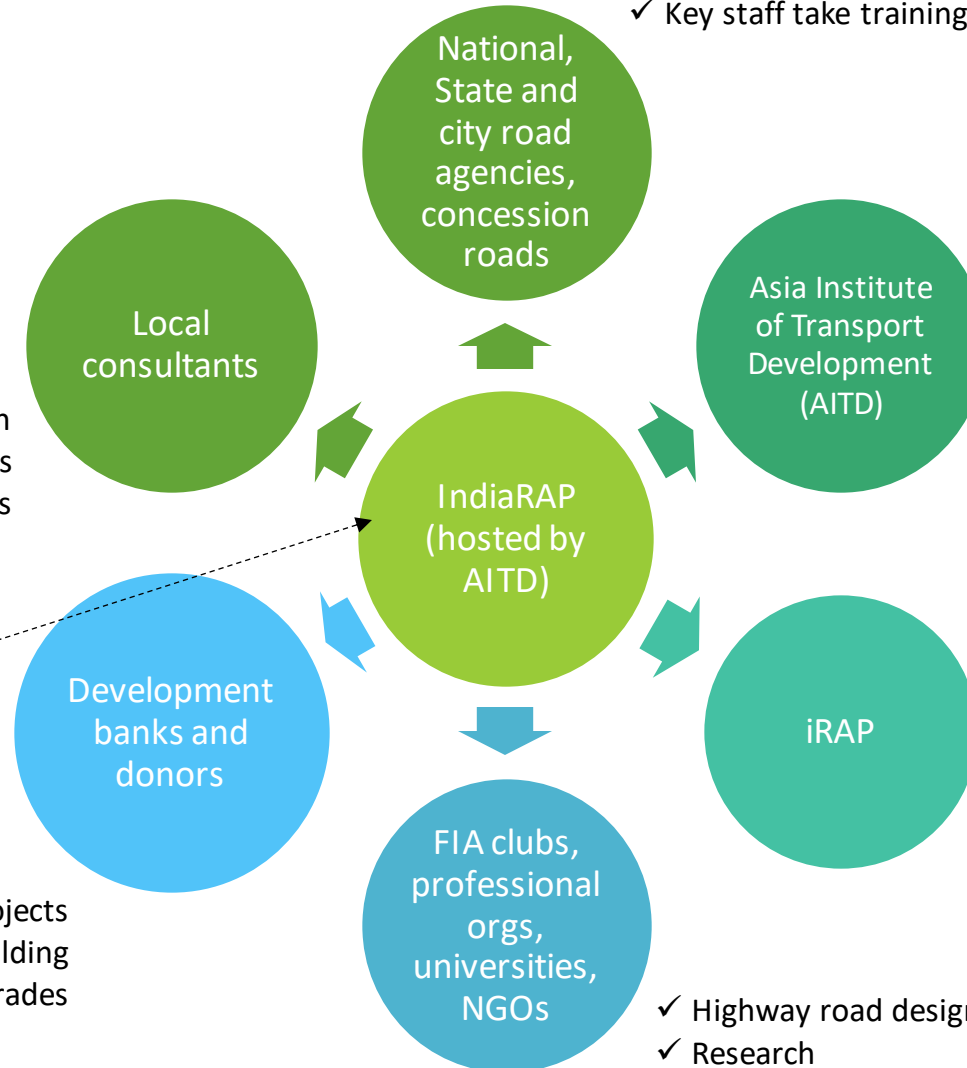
✓ Key staff take training

National, State and city road agencies, concession roads

Local consultants

Asia Institute of Transport Development (AITD)

n
s
s

IndiaRAP (hosted by AITD)

Development banks and donors

iRAP

FIA clubs, professional orgs, universities, NGOs

jects
lding
rades

✓ Highway road desig
✓ Research